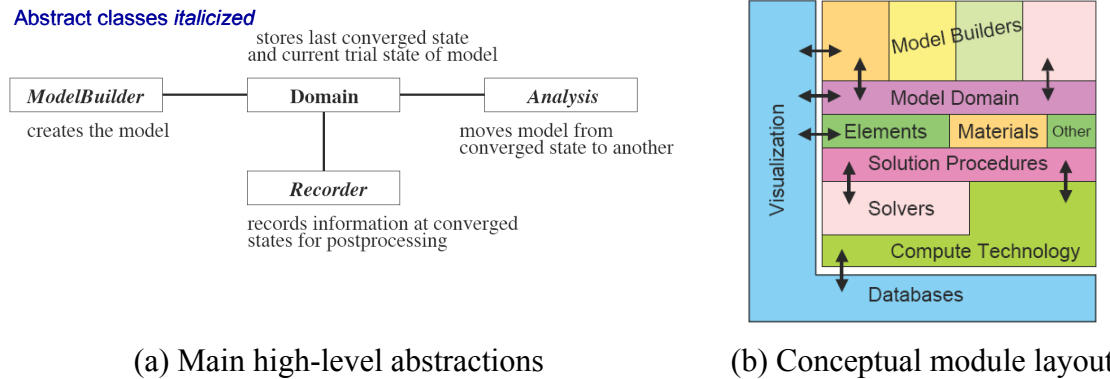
Abstract classes *italicized*

stores last converged state and current trial state of model

*ModelBuilder*

Domain

*Analysis*

creates the model

moves model from converged state to another

*Recorder*

records information at converged states for postprocessing

(a) Main high-level abstractions

Visualization

Model Builders

Model Domain

Elements

Materials

Other

Solution Procedures

Solvers

Compute Technology

Databases

(b) Conceptual module layout